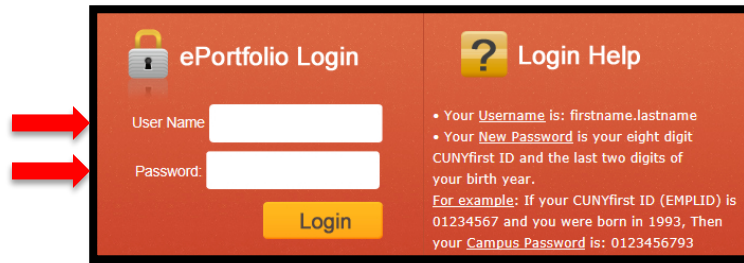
ePortfolio Login

User Name

Password:

Login

? Login Help

• Your Username is: firstname.lastname
• Your New Password is your eight digit CUNYfirst ID and the last two digits of your birth year.
For example: If your CUNYfirst ID (EMPLID) is 01234567 and you were born in 1993, Then your Campus Password is: 0123456793